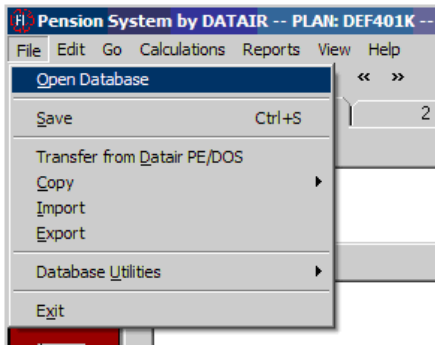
Pension System by DATAIR -- PLAN: DEF401K --

File Edit Go Calculations Reports View Help

« »

2

Open Database

Save Ctrl+S

Transfer from Datair PE/DOS

Copy

Import

Export

Database Utilities

Exit